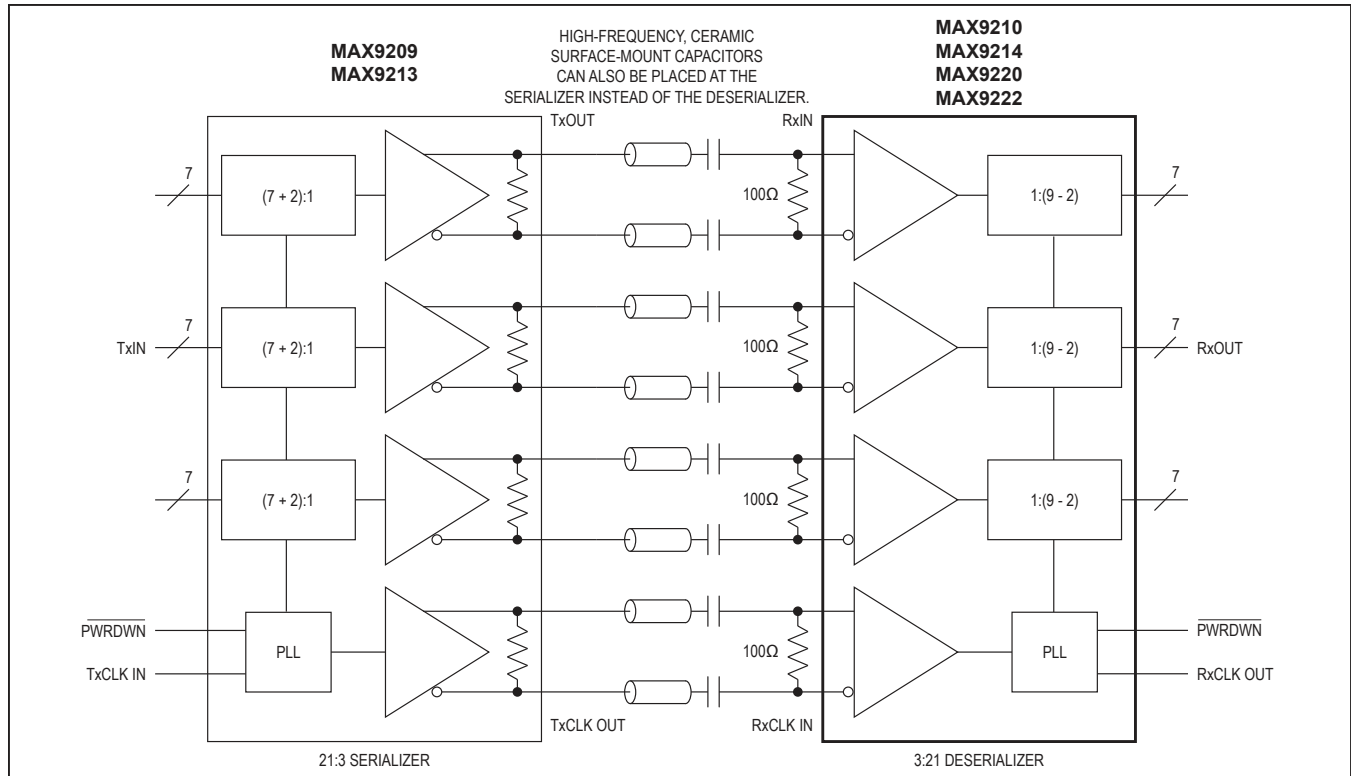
MAX9209
MAX9213

HIGH-FREQUENCY, CERAMIC SURFACE-MOUNT CAPACITORS CAN ALSO BE PLACED AT THE SERIALIZER INSTEAD OF THE DESERIALIZER.

MAX9210
MAX9214
MAX9220
MAX9222

TxOUT

RxIN

7

(7 + 2):1

100Ω

1:(9 - 2)

7

TxIN

7

(7 + 2):1

100Ω

1:(9 - 2)

7

RxOUT

7

(7 + 2):1

100Ω

1:(9 - 2)

7

$\overline{\text{PWRDWN}}$

PLL

100Ω

PLL

$\overline{\text{PWRDWN}}$

TxCLK IN

RxCLK OUT

TxCLK OUT

RxCLK IN

21:3 SERIALIZER

3:21 DESERIALIZER